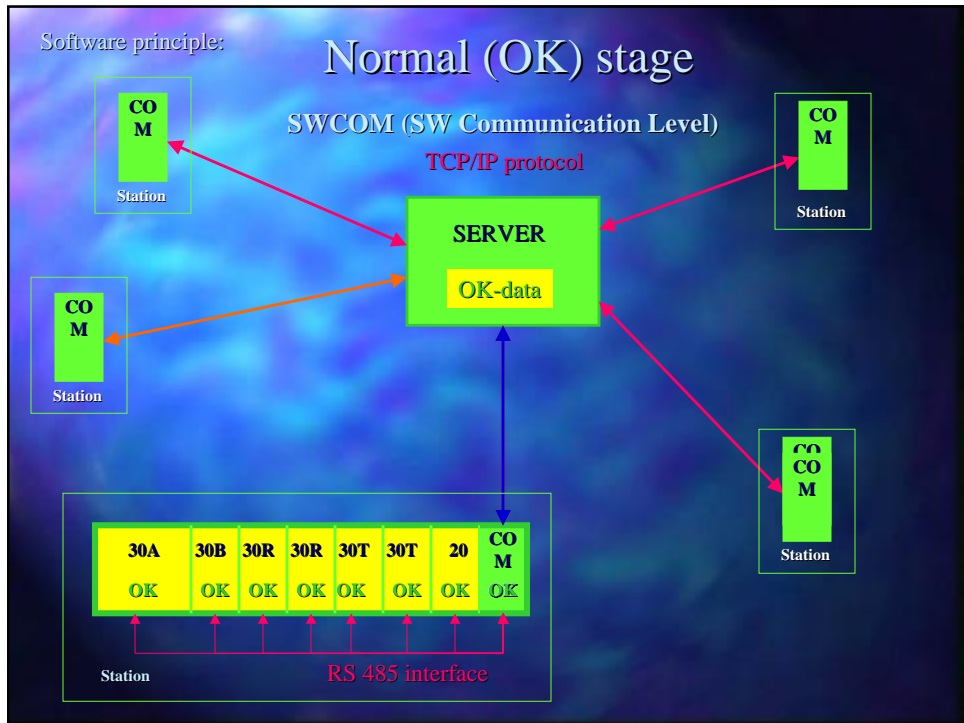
Software principle:

Normal (OK) stage

SWCOM (SW Communication Level)

TCP/IP protocol

COM

Station

COM

Station

SERVER

OK-data

COM

Station

COM

Station

| 30A | 30B | 30R | 30R | 30T | 30T | 20 | COM |
|---|---|---|---|---|---|---|---|
| OK | OK | OK | OK | OK | OK | OK | OK |

Station

RS 485 interface